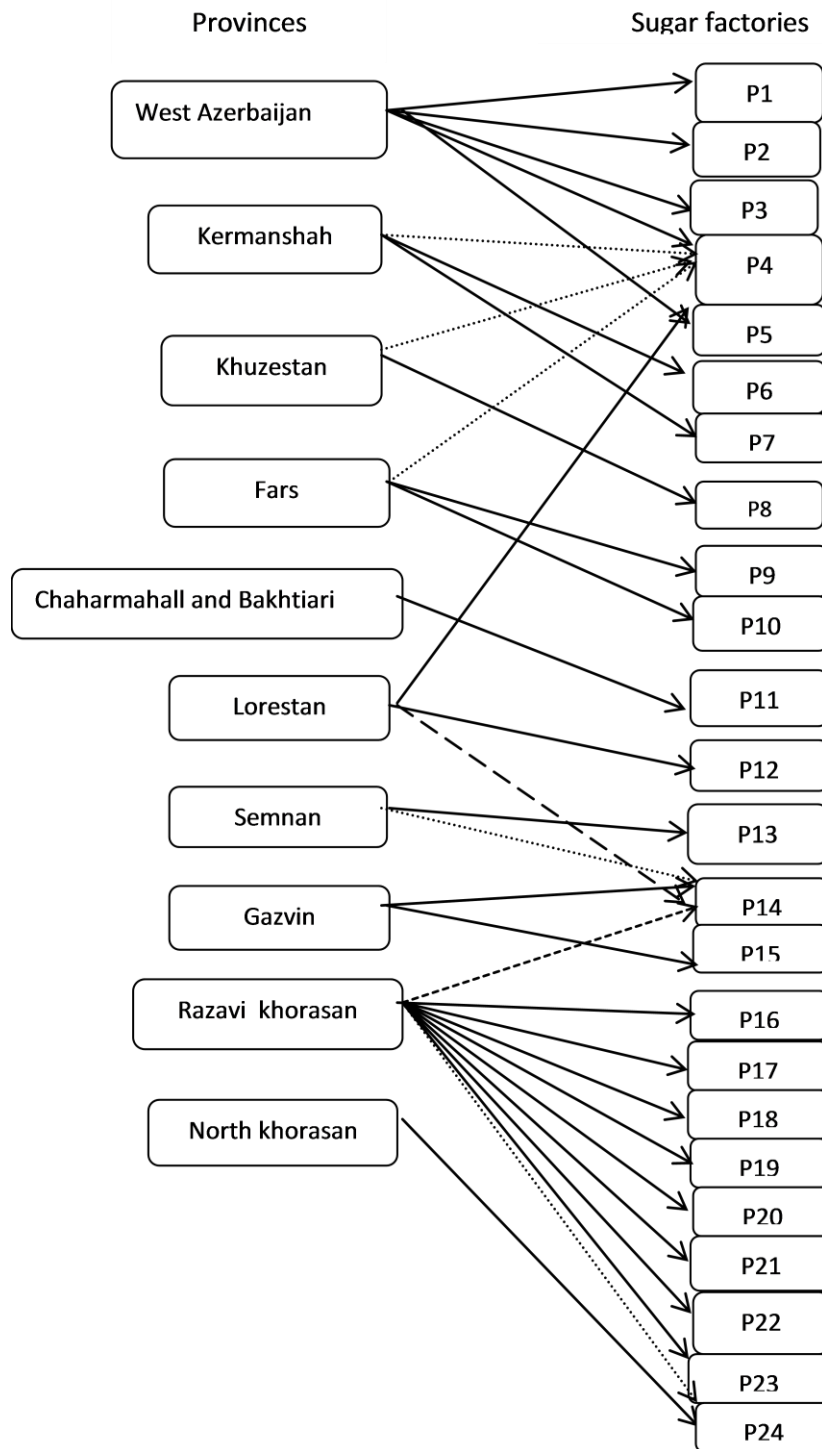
Provinces

Sugar factories

West Azerbaijan

Kermanshah

Khuzestan

Fars

Chaharmahall and Bakhtiari

Lorestan

Semnan

Gazvin

Razavi khorasan

North khorasan

P1

P2

P3

P4

P5

P6

P7

P8

P9

P10

P11

P12

P13

P14

P15

P16

P17

P18

P19

P20

P21

P22

P23

P24